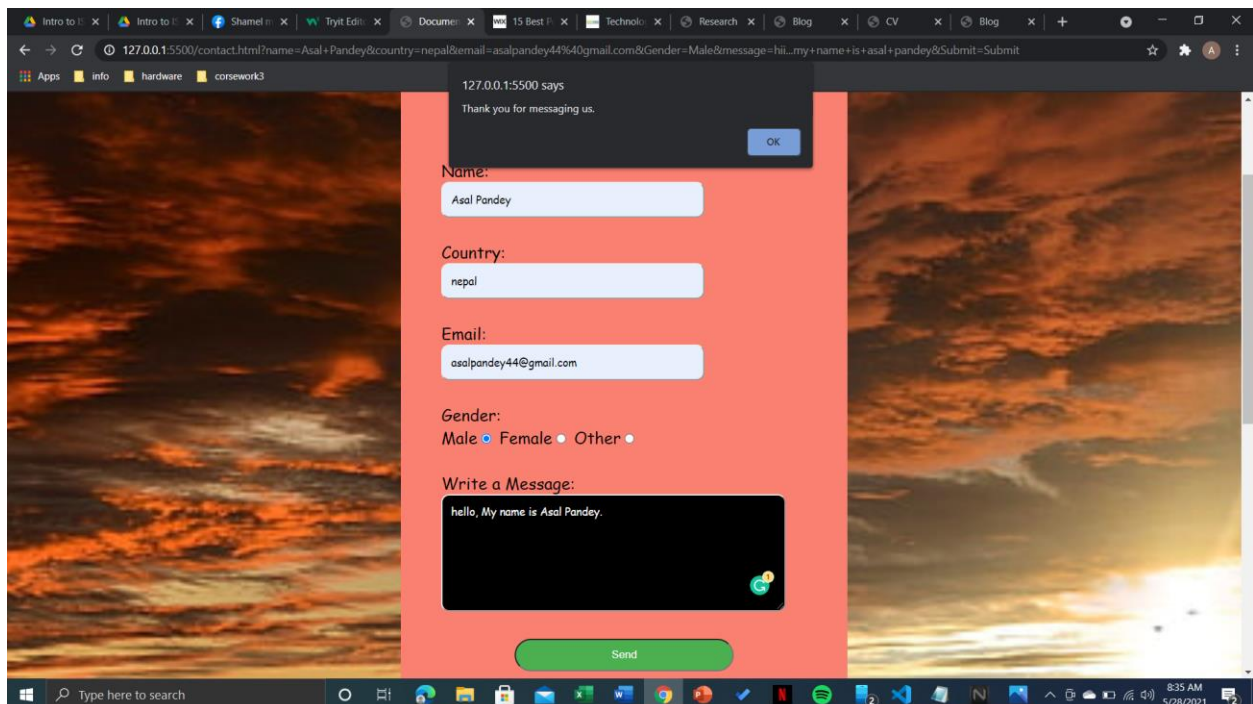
Intro to I ×
Intro to I ×
Shamel ×
Tryit Edit ×
Documen ×
15 Best ×
Technolo ×
Research ×
Blog ×
CV ×
Blog ×

127.0.0.1:5500/contact.html?name=Asal+Pandey&country=nepal&email=asalpandey44%40gmail.com&Gender=Male&message=hii...my+name+is+asal+pandey&Submit=Submit

Apps info hardware corsework3

127.0.0.1:5500 says
Thank you for messaging us.
OK

Name:
Asal Pandey

Country:
nepal

Email:
asalpandey44@gmail.com

Gender:
Male Female Other

Write a Message:
hello, My name is Asal Pandey.

Send

Type here to search

8:35 AM
5/28/2021